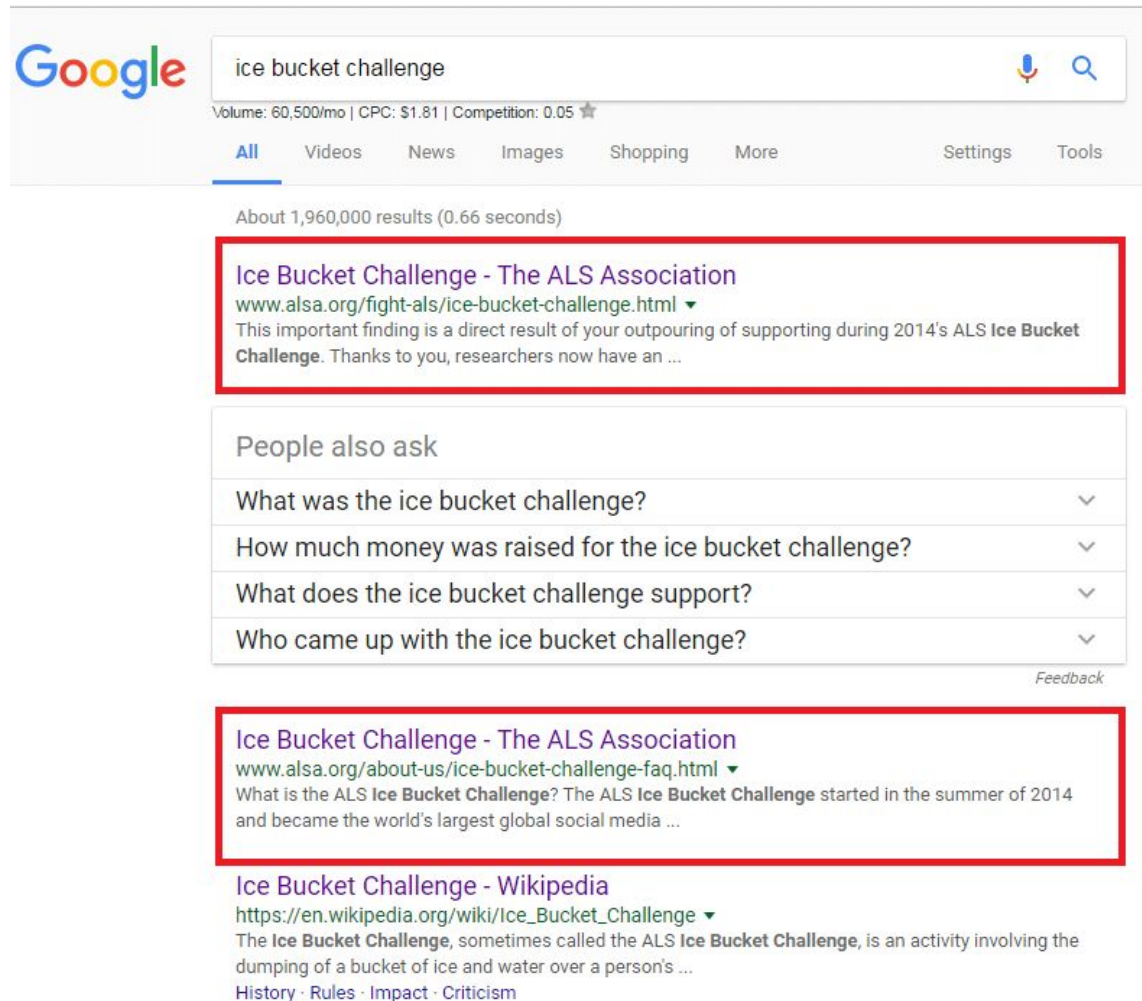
Google

ice bucket challenge

Volume: 60,500/mo | CPC: $1.81 | Competition: 0.05

All Videos News Images Shopping More Settings Tools

About 1,960,000 results (0.66 seconds)

Ice Bucket Challenge - The ALS Association
www.alsa.org/fight-als/ice-bucket-challenge.html ▾
This important finding is a direct result of your outpouring of supporting during 2014's ALS Ice Bucket Challenge. Thanks to you, researchers now have an ...

People also ask

What was the ice bucket challenge?

How much money was raised for the ice bucket challenge?

What does the ice bucket challenge support?

Who came up with the ice bucket challenge?

Feedback

Ice Bucket Challenge - The ALS Association
www.alsa.org/about-us/ice-bucket-challenge-faq.html ▾
What is the ALS Ice Bucket Challenge? The ALS Ice Bucket Challenge started in the summer of 2014 and became the world's largest global social media ...

Ice Bucket Challenge - Wikipedia
https://en.wikipedia.org/wiki/Ice_Bucket_Challenge ▾
The Ice Bucket Challenge, sometimes called the ALS Ice Bucket Challenge, is an activity involving the dumping of a bucket of ice and water over a person's ...
History · Rules · Impact · Criticism